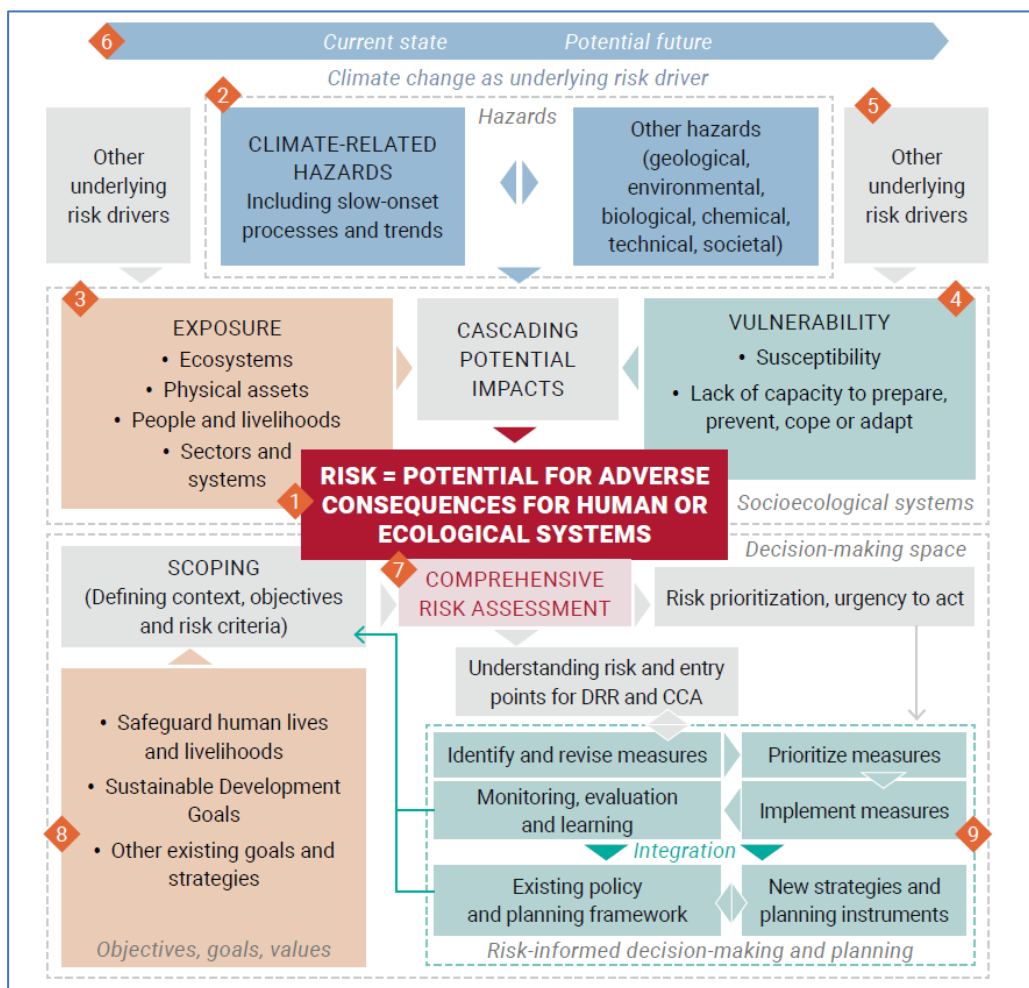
6 Current state Potential future

Climate change as underlying risk driver

Other underlying risk drivers

2 Hazards

CLIMATE-RELATED HAZARDS Including slow-onset processes and trends

Other hazards (geological, environmental, biological, chemical, technical, societal)

5 Other underlying risk drivers

3 EXPOSURE
• Ecosystems
• Physical assets
• People and livelihoods
• Sectors and systems

CASCADING POTENTIAL IMPACTS

4 VULNERABILITY
• Susceptibility
• Lack of capacity to prepare, prevent, cope or adapt

1 RISK = POTENTIAL FOR ADVERSE CONSEQUENCES FOR HUMAN OR ECOLOGICAL SYSTEMS

Socioecological systems

Decision-making space

SCOPING (Defining context, objectives and risk criteria)

7 COMPREHENSIVE RISK ASSESSMENT

Risk prioritization, urgency to act

Understanding risk and entry points for DRR and CCA

• Safeguard human lives and livelihoods
• Sustainable Development Goals
• Other existing goals and strategies

8

Objectives, goals, values

Identify and revise measures

Prioritize measures

Monitoring, evaluation and learning

Implement measures

9

Integration

Existing policy and planning framework

New strategies and planning instruments

Risk-informed decision-making and planning